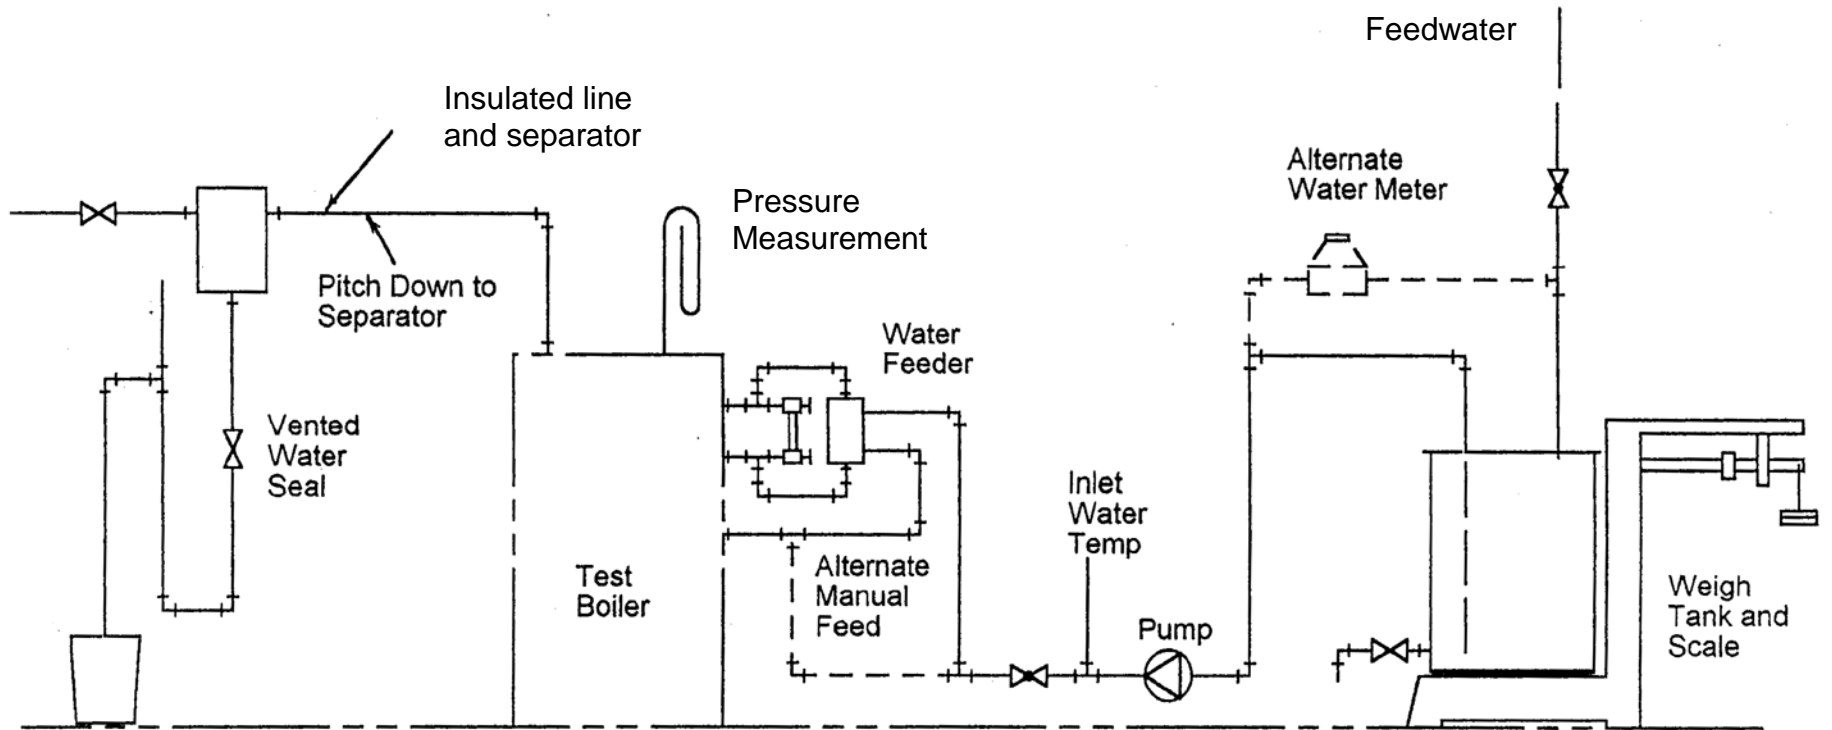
Feedwater

Insulated line and separator

Alternate Water Meter

Pressure Measurement

Pitch Down to Separator

Water Feeder

Vented Water Seal

Inlet Water Temp

Alternate Manual Feed

Test Boiler

Pump

Weigh Tank and Scale